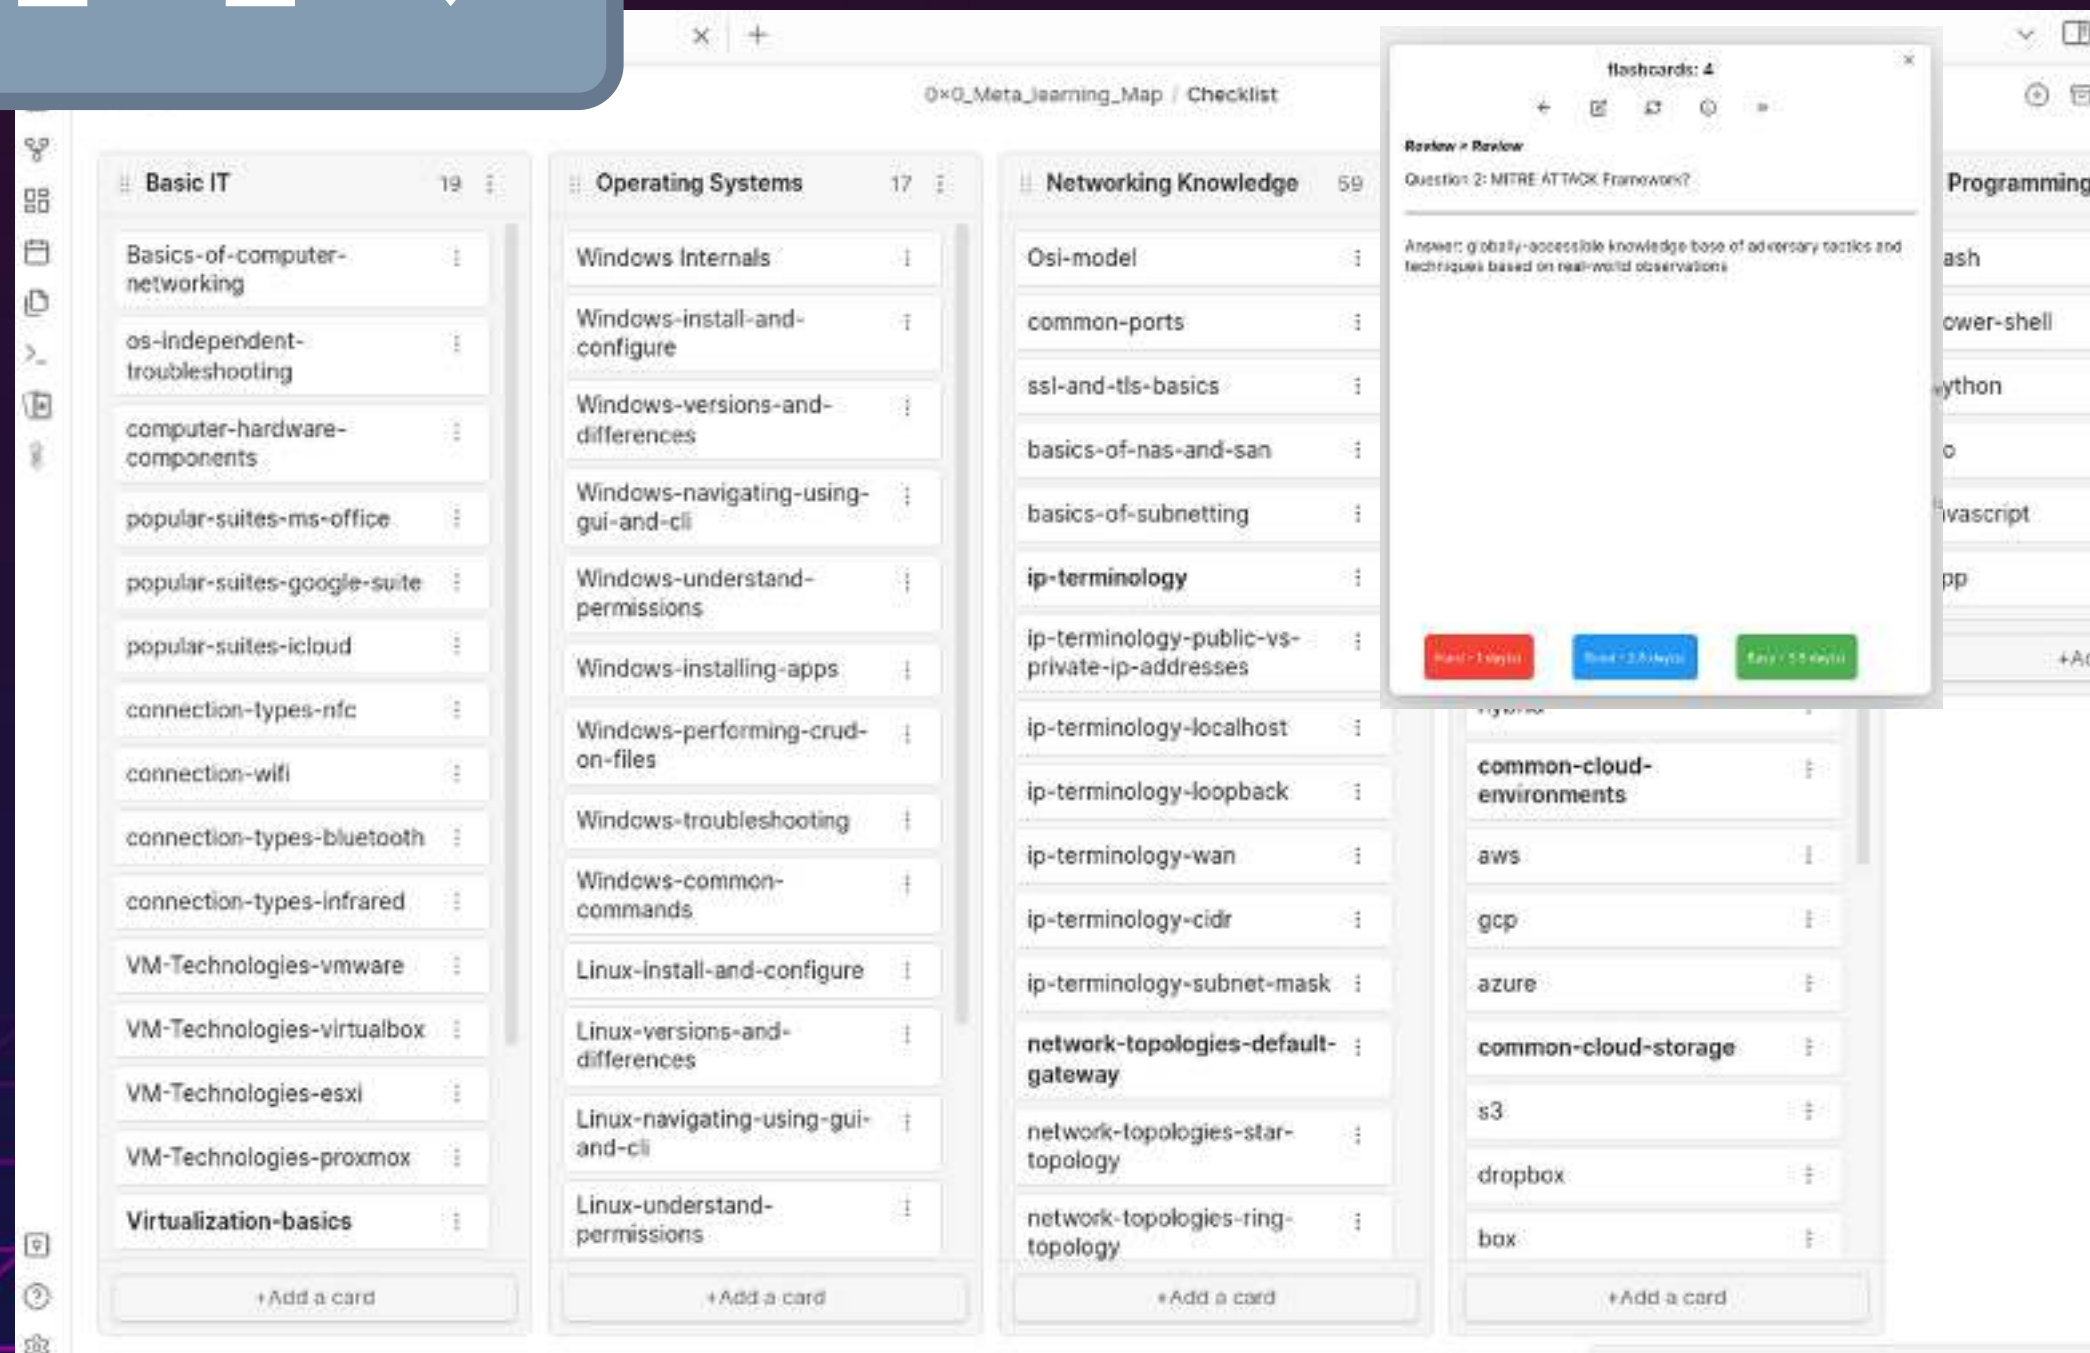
0x0_Meta_learning_Map / Checklist

Basic IT 19

Basics-of-computer-networking

os-independent-troubleshooting

computer-hardware-components

popular-suites-ms-office

popular-suites-google-suite

popular-suites-icloud

connection-types-nfc

connection-wifi

connection-types-bluetooth

connection-types-infrared

VM-Technologies-vmware

VM-Technologies-virtualbox

VM-Technologies-esxi

VM-Technologies-proxmox

Virtualization-basics

+Add a card

Operating Systems 17

Windows Internals

Windows-install-and-configure

Windows-versions-and-differences

Windows-navigating-using-gui-and-cli

Windows-understand-permissions

Windows-installing-apps

Windows-performing-crud-on-files

Windows-troubleshooting

Windows-common-commands

Linux-install-and-configure

Linux-versions-and-differences

Linux-navigating-using-gui-and-cli

Linux-understand-permissions

+Add a card

Networking Knowledge 59

Osi-model

common-ports

ssl-and-tls-basics

basics-of-nas-and-san

basics-of-subnetting

ip-terminology

ip-terminology-public-vs-private-ip-addresses

ip-terminology-localhost

ip-terminology-loopback

ip-terminology-wan

ip-terminology-cidr

ip-terminology-subnet-mask

network-topologies-default-gateway

network-topologies-star-topology

network-topologies-ring-topology

+Add a card

hybrid

common-cloud-environments

aws

gcp

azure

common-cloud-storage

s3

dropbox

box

+Add a card

Programming

ash

ower-shell

ython

o

avascript

pp

+A

flashcards: 4

Review > Review

Question 2: MITRE ATTACK Framework?

Answer: globally-accessible knowledge base of adversary tactics and techniques based on real-world observations

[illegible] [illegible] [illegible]